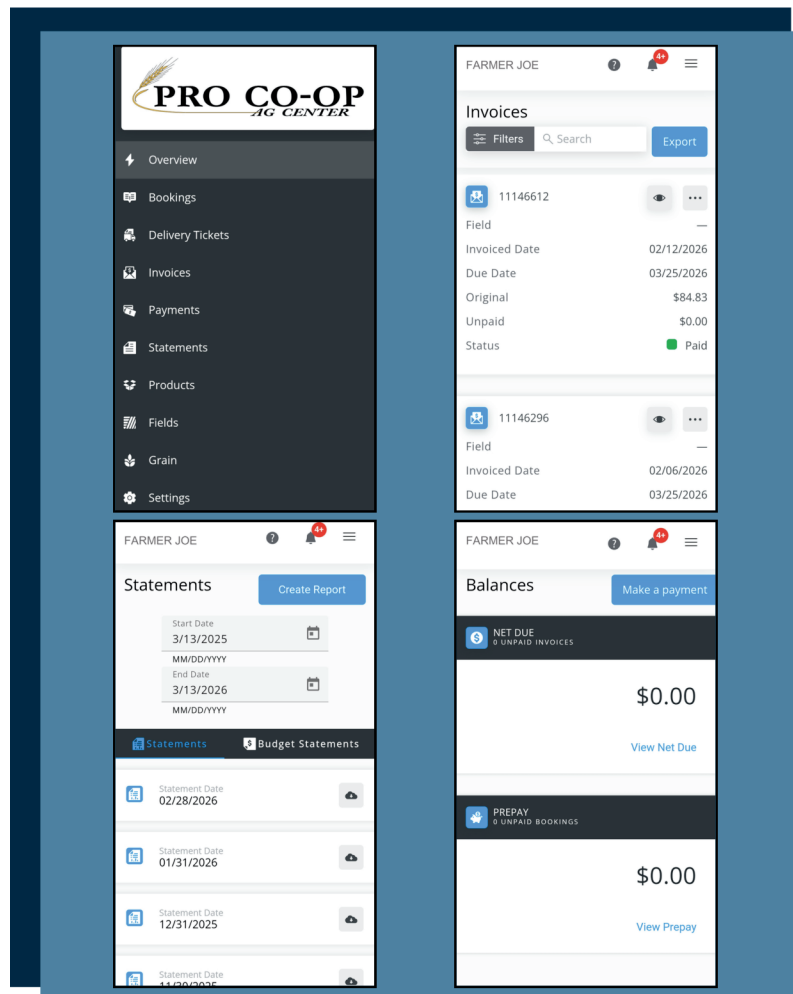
PRO CO-OP
AG CENTER

Overview
Bookings
Delivery Tickets
Invoices
Payments
Statements
Products
Fields
Grain
Settings

FARMER JOE ? 4+

Invoices
Filters Search Export

11146612
Field —
Invoiced Date 02/12/2026
Due Date 03/25/2026
Original $84.83
Unpaid $0.00
Status Paid

11146296
Field —
Invoiced Date 02/06/2026
Due Date 03/25/2026

FARMER JOE ? 4+

Statements
Create Report
Start Date
3/13/2025
MM/DD/YYYY
End Date
3/13/2026
MM/DD/YYYY

Statements Budget Statements

Statement Date
02/28/2026

Statement Date
01/31/2026

Statement Date
12/31/2025

Statement Date
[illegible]

FARMER JOE ? 4+

Balances
Make a payment

NET DUE
0 UNPAID INVOICES
$0.00
View Net Due

PREPAY
0 UNPAID BOOKINGS
$0.00
View Prepay